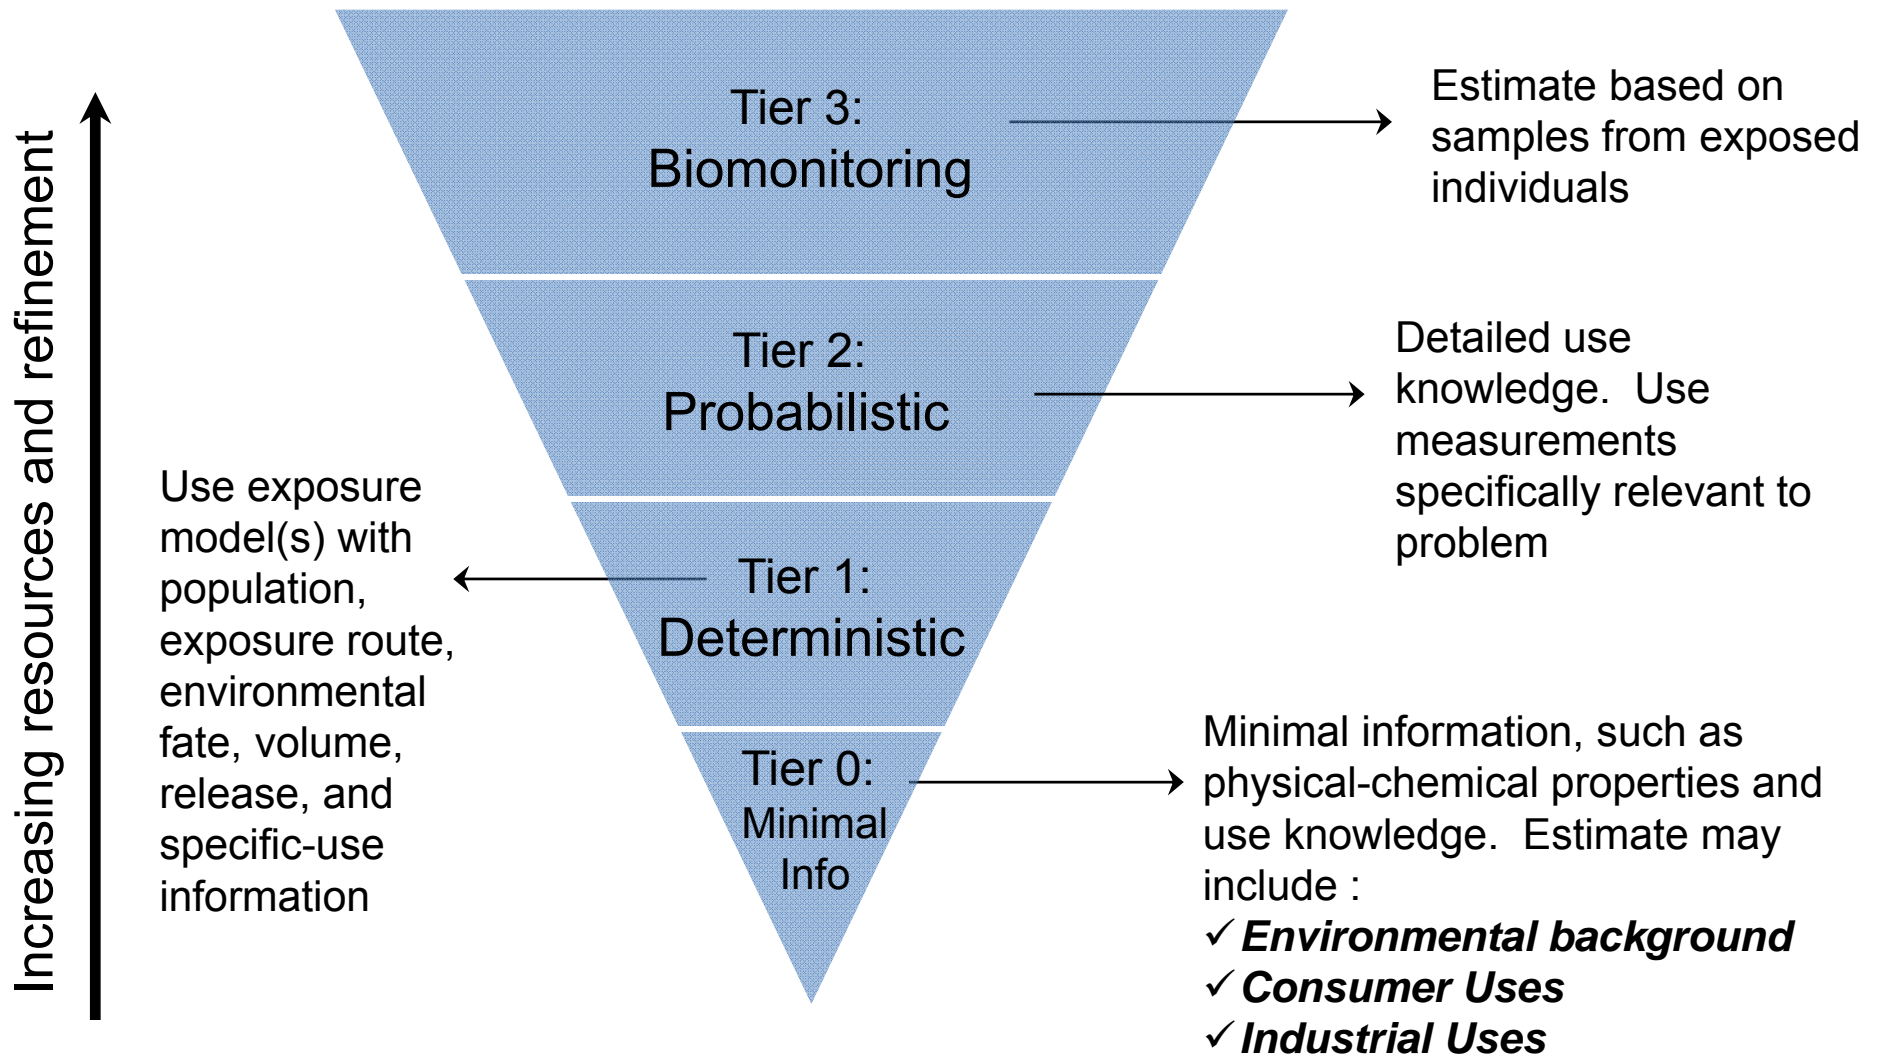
Increasing resources and refinement

Tier 3: Biomonitoring

Estimate based on samples from exposed individuals

Tier 2: Probabilistic

Detailed use knowledge. Use measurements specifically relevant to problem

Use exposure model(s) with population, exposure route, environmental fate, volume, release, and specific-use information

Tier 1: Deterministic

Tier 0: Minimal Info

Minimal information, such as physical-chemical properties and use knowledge. Estimate may include :
✓ ***Environmental background***
✓ ***Consumer Uses***
✓ ***Industrial Uses***